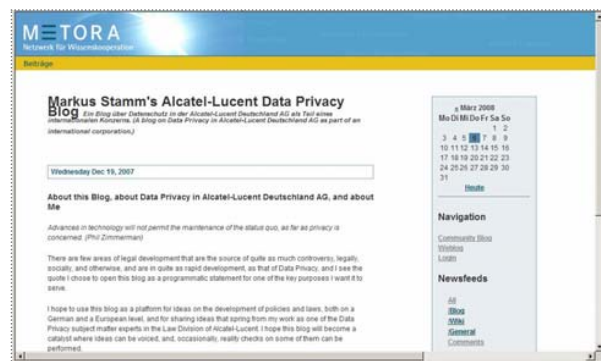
METORA
Netzwerk für Wissenskooperation

Beiträge

Markus Stamm's Alcatel-Lucent Data Privacy Blog

Ein Blog über Datenschutz in der Alcatel-Lucent Deutschland AG als Teil eines internationalen Konzerns. (A blog on Data Privacy in Alcatel-Lucent Deutschland AG as part of an international corporation.)

Wednesday Dec 19, 2007

About this Blog, about Data Privacy in Alcatel-Lucent Deutschland AG, and about Me

Advanced in technology will not permit the maintenance of the status quo, as far as privacy is concerned. (Phil Zimmerman)

There are few areas of legal development that are the source of quite as much controversy, legally, socially, and otherwise, and are in quite as rapid development, as that of Data Privacy, and I see the quote I chose to open this blog as a programmatic statement for one of the key purposes I want it to serve.

I hope to use this blog as a platform for ideas on the development of policies and laws, both on a German and a European level, and for sharing ideas that spring from my work as one of the Data Privacy subject matter experts in the Law Division of Alcatel-Lucent. I hope this blog will become a catalyst where ideas can be voiced, and, occasionally, reality checks on some of them can be performed.

« März 2008
| Mo | Di | Mi | Do | Fr | Sa | So |
|---|---|---|---|---|---|---|
| | | | | | 1 | 2 |
| 3 | 4 | 5 | 6 | 7 | 8 | 9 |
| 10 | 11 | 12 | 13 | 14 | 15 | 16 |
| 17 | 18 | 19 | 20 | 21 | 22 | 23 |
| 24 | 25 | 26 | 27 | 28 | 29 | 30 |
| 31 | | | | | | |

Heute

Navigation
Community Blog
Weblog
Login

Newsfeeds
All
/Blog
/Wiki
/General
Comments